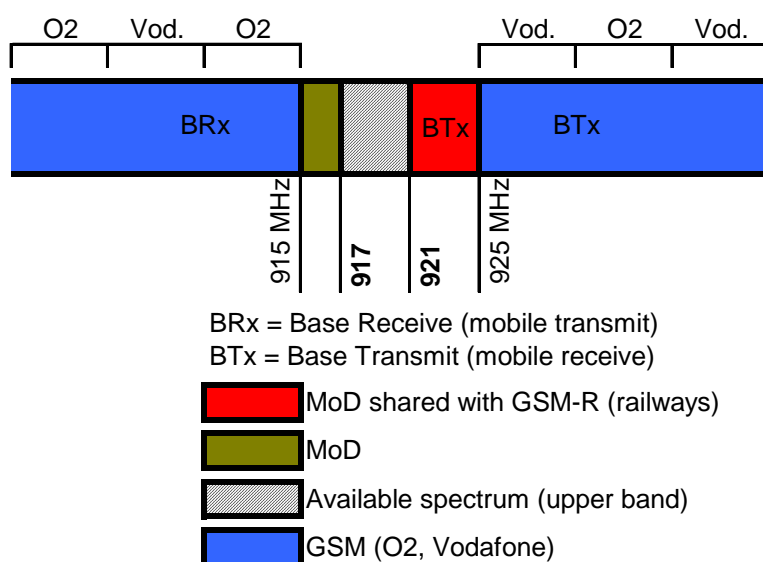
O2 Vod. O2

Vod. O2 Vod.

BRx

BTx

BTx

915 MHz

917

921

925 MHz

BRx = Base Receive (mobile transmit)
BTx = Base Transmit (mobile receive)

MoD shared with GSM-R (railways)

MoD

Available spectrum (upper band)

GSM (O2, Vodafone)